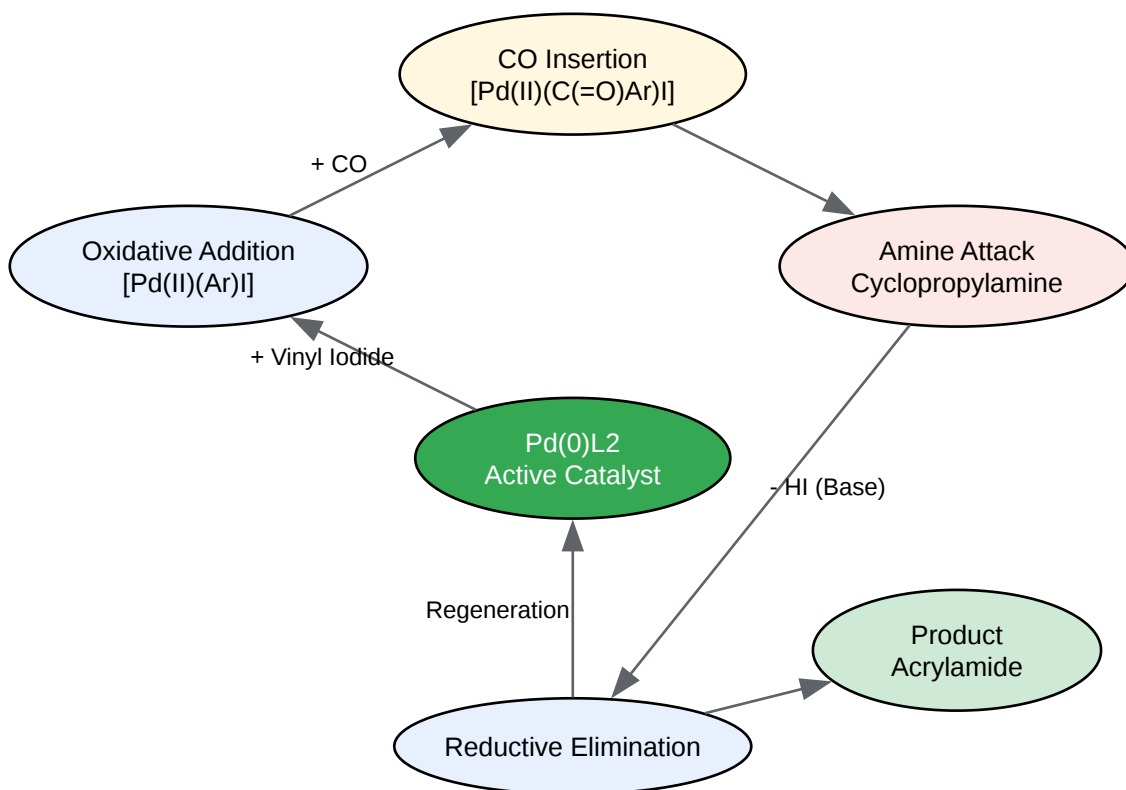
CO Insertion
[Pd(II)(C(=O)Ar)I]

+ CO

Oxidative Addition
[Pd(II)(Ar)I]

Amine Attack
Cyclopropylamine

+ Vinyl Iodide

Pd(0)L2
Active Catalyst

- HI (Base)

Regeneration

Product
Acrylamide

Reductive Elimination